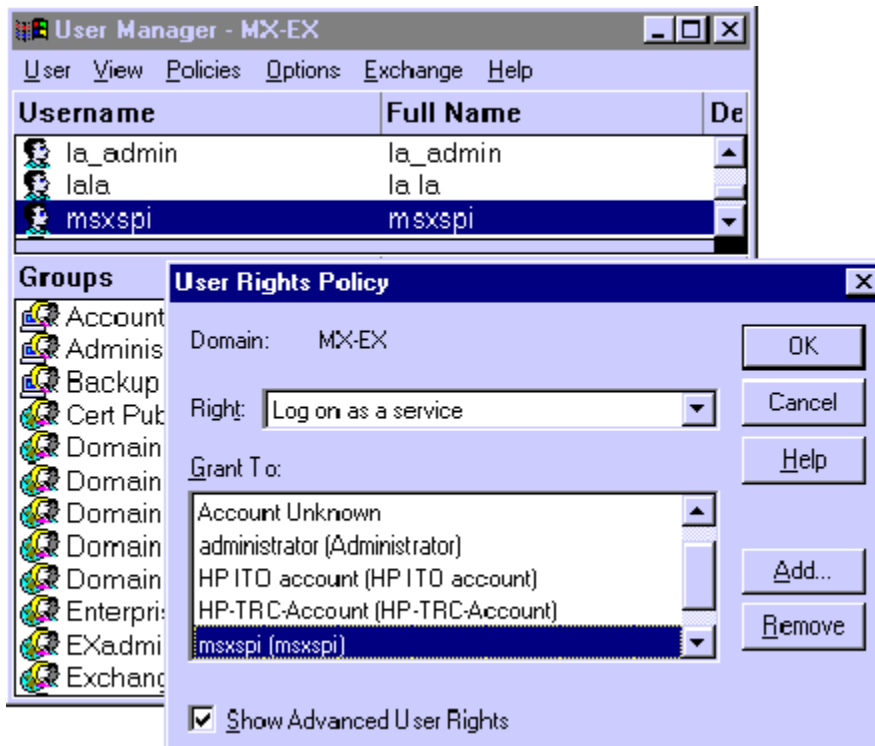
User Manager - MX-EX

User View Policies Options Exchange Help

| Username | Full Name | De |
|---|---|---|
| la_admin | la_admin | |
| lala | la la | |
| msxspi | msxspi | |

Groups

Account
Adminis
Backup
Cert Pub
Domain
Domain
Domain
Domain
Domain
Enterpris
EXadmi
Exchang

User Rights Policy

Domain: MX-EX

OK

Cancel

Help

Right: Log on as a service

Grant To:

Account Unknown
administrator (Administrator)
HP ITO account (HP ITO account)
HP-TRC-Account (HP-TRC-Account)
msxspi (msxspi)

Add...

Remove

Show Advanced User Rights